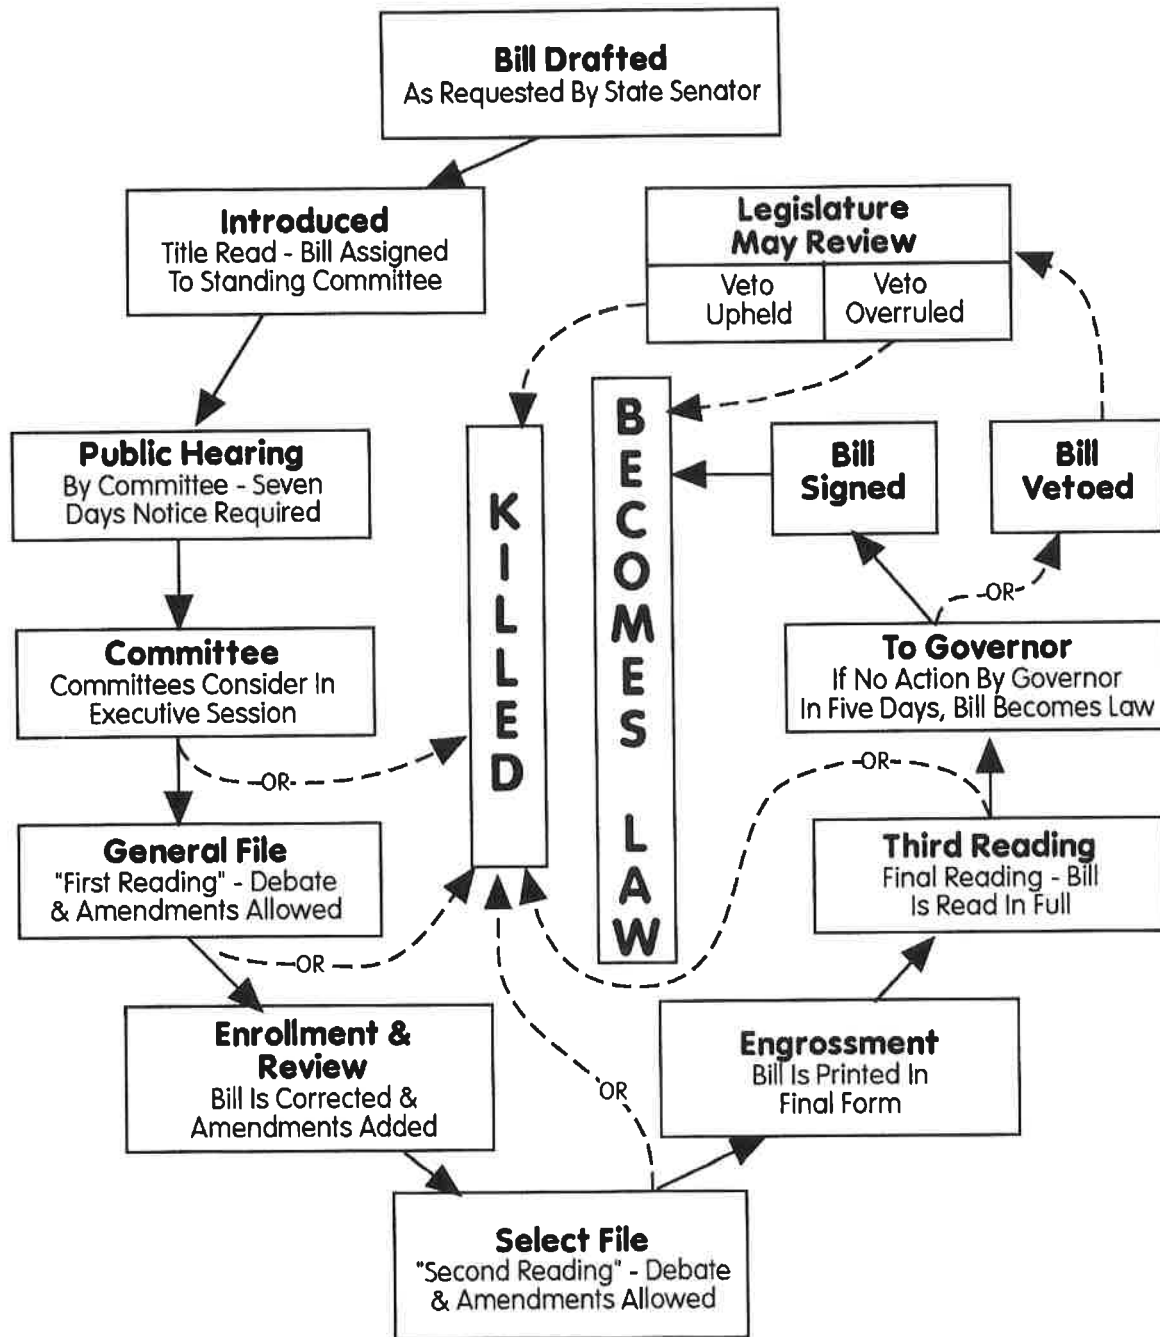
Bill Drafted
As Requested By State Senator

Introduced
Title Read - Bill Assigned To Standing Committee

Legislature May Review

| Veto Upheld | Veto Overruled |
|---|---|

Public Hearing
By Committee - Seven Days Notice Required

KILLED

BECOMES LAW

Bill Signed

Bill Vetoed

-OR-

Committee
Committees Consider In Executive Session

-OR-

To Governor
If No Action By Governor In Five Days, Bill Becomes Law

-OR-

General File
"First Reading" - Debate & Amendments Allowed

-OR

Third Reading
Final Reading - Bill Is Read In Full

Enrollment & Review
Bill Is Corrected & Amendments Added

OR

Engrossment
Bill Is Printed In Final Form

Select File
"Second Reading" - Debate & Amendments Allowed